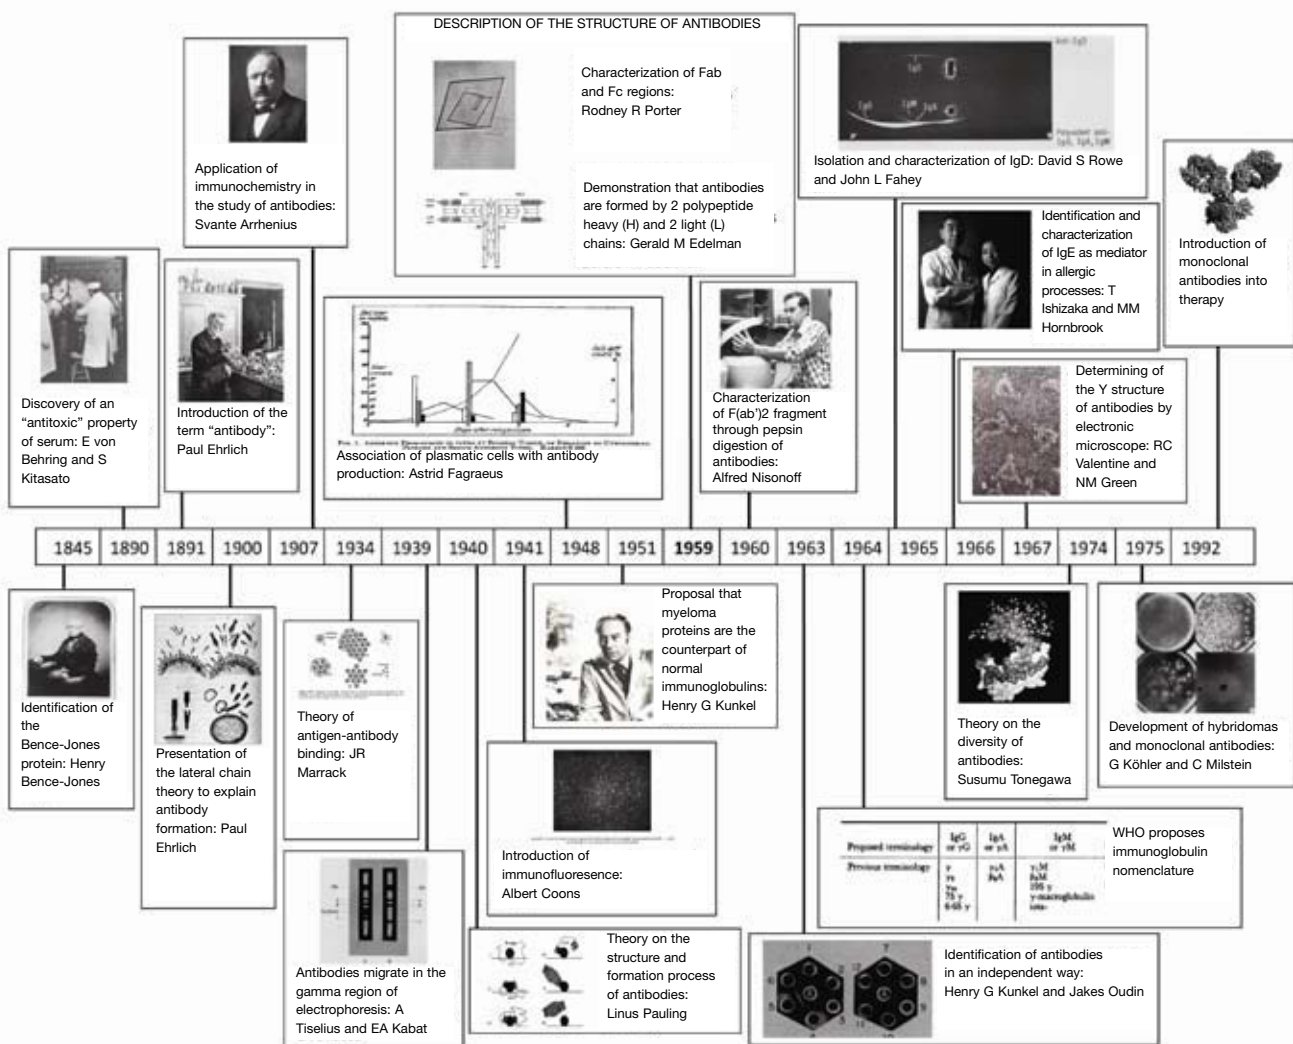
DESCRIPTION OF THE STRUCTURE OF ANTIBODIES

Characterization of Fab and Fc regions: Rodney R Porter

Demonstration that antibodies are formed by 2 polypeptide heavy (H) and 2 light (L) chains: Gerald M Edelman

Application of immunochemistry in the study of antibodies: Svante Arrhenius

Isolation and characterization of IgD: David S Rowe and John L Fahey

Introduction of monoclonal antibodies into therapy

Identification and characterization of IgE as mediator in allergic processes: T Ishizaka and MM Hornbrook

Discovery of an "antitoxic" property of serum: E von Behring and S Kitasato

Introduction of the term "antibody": Paul Ehrlich

Association of plasmatic cells with antibody production: Astrid Fagraeus

Characterization of F(ab')2 fragment through pepsin digestion of antibodies: Alfred Nisonoff

Determining of the Y structure of antibodies by electronic microscope: RC Valentine and NM Green

| 1845 | 1890 | 1891 | 1900 | 1907 | 1934 | 1939 | 1940 | 1941 | 1948 | 1951 | 1959 | 1960 | 1963 | 1964 | 1965 | 1966 | 1967 | 1974 | 1975 | 1992 |
|---|---|---|---|---|---|---|---|---|---|---|---|---|---|---|---|---|---|---|---|---|

Identification of the Bence-Jones protein: Henry Bence-Jones

Presentation of the lateral chain theory to explain antibody formation: Paul Ehrlich

Theory of antigen-antibody binding: JR Marrack

Proposal that myeloma proteins are the counterpart of normal immunoglobulins: Henry G Kunkel

Theory on the diversity of antibodies: Susumu Tonegawa

Development of hybridomas and monoclonal antibodies: G Köhler and C Milstein

Introduction of immunofluoresence: Albert Coons

WHO proposes immunoglobulin nomenclature

Antibodies migrate in the gamma region of electrophoresis: A Tiselius and EA Kabat

Theory on the structure and formation process of antibodies: Linus Pauling

Identification of antibodies in an independent way: Henry G Kunkel and Jakes Oudin